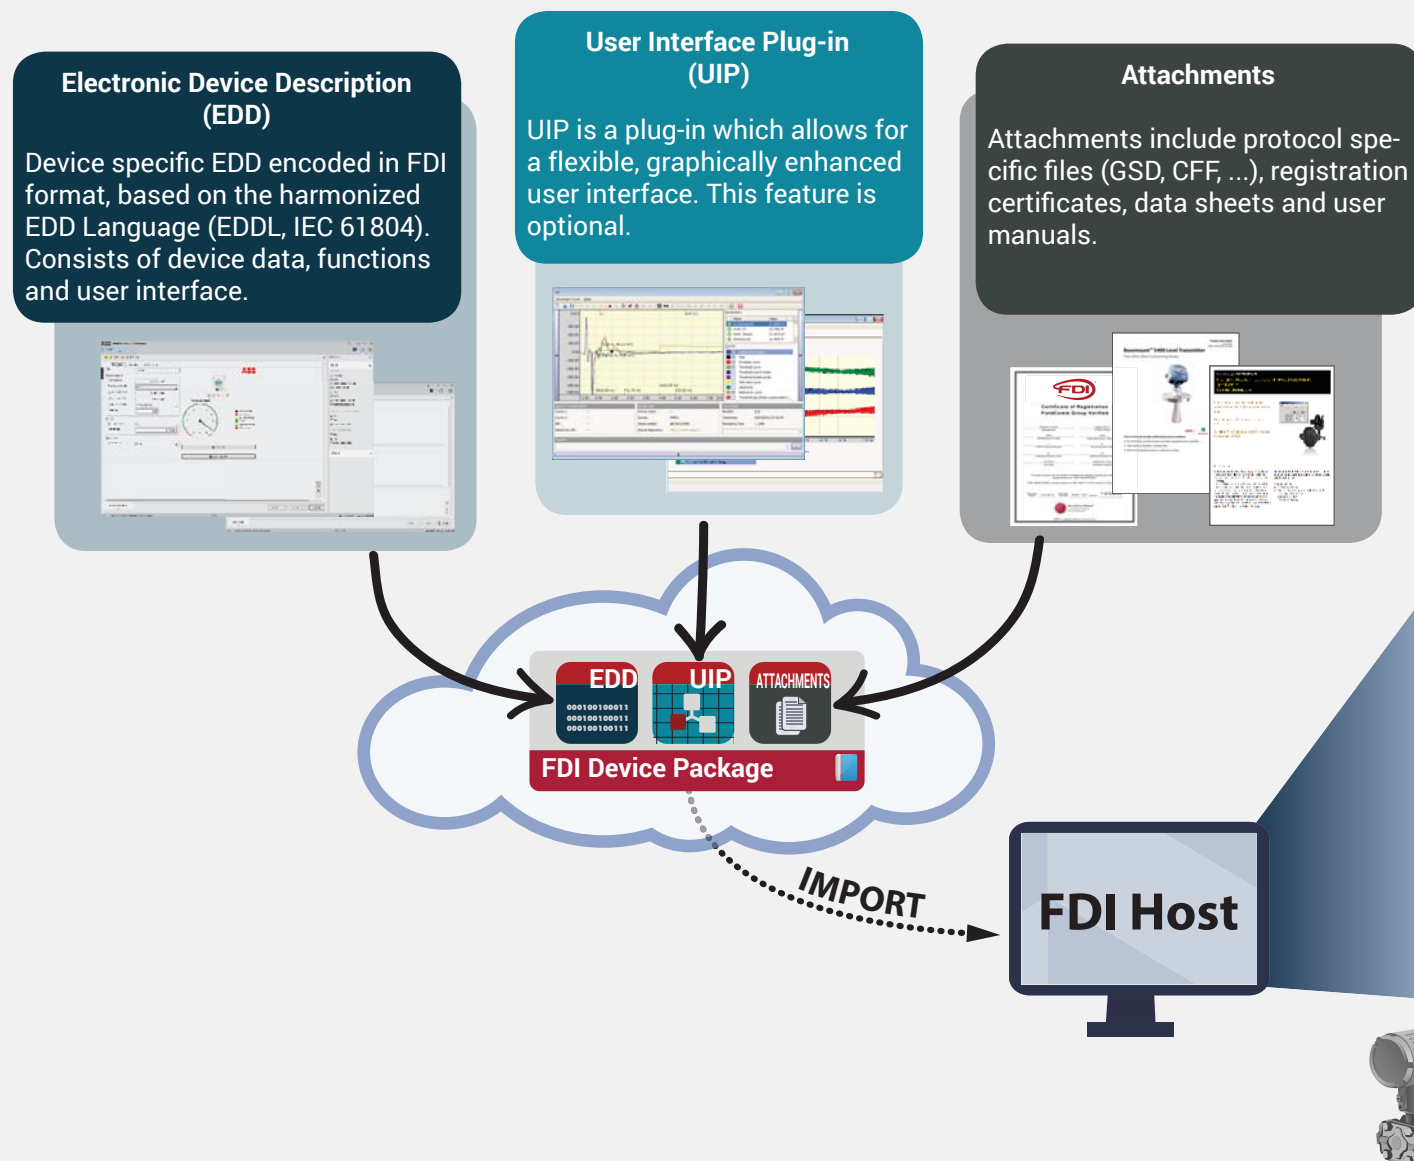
Electronic Device Description (EDD)

Device specific EDD encoded in FDI format, based on the harmonized EDD Language (EDDL, IEC 61804). Consists of device data, functions and user interface.

User Interface Plug-in (UIP)

UIP is a plug-in which allows for a flexible, graphically enhanced user interface. This feature is optional.

Attachments

Attachments include protocol specific files (GSD, CFF, ...), registration certificates, data sheets and user manuals.

FDI

EDD
000100100011
000100100011
000100100111

UIP

ATTACHMENTS

FDI Device Package

IMPORT

FDI Host